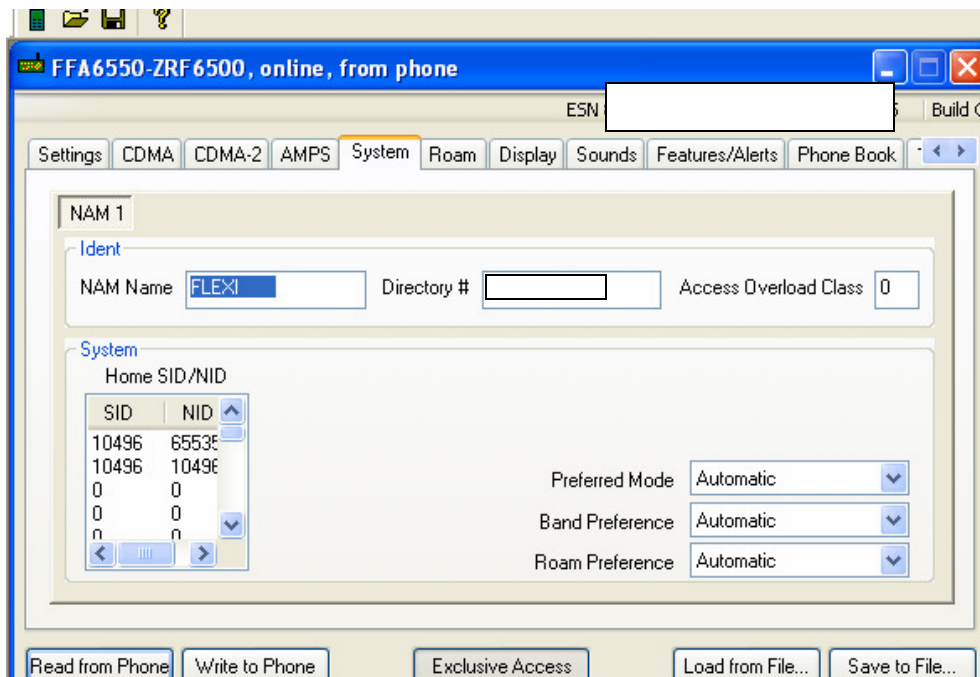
FFA6550-ZRF6500, online, from phone

ESN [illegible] Build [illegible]

Settings | CDMA | CDMA-2 | AMPS | System | Roam | Display | Sounds | Features/Alerts | Phone Book | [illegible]

NAM 1

Ident

NAM Name FLEXI

Directory # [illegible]

Access Overload Class 0

System

Home SID/NID

| SID | NID |
|---|---|
| 10496 | 6553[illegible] |
| 10496 | 1049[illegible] |
| 0 | 0 |
| 0 | 0 |
| 0 | 0 |

Preferred Mode Automatic

Band Preference Automatic

Roam Preference Automatic

Read from Phone | Write to Phone | Exclusive Access | Load from File... | Save to File...